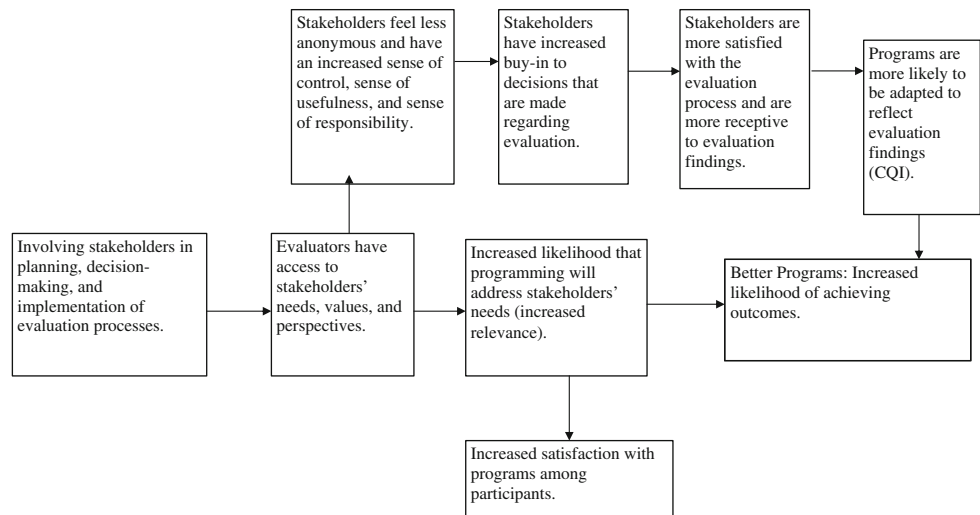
Involving stakeholders in planning, decision-making, and implementation of evaluation processes.

Evaluators have access to stakeholders' needs, values, and perspectives.

Stakeholders feel less anonymous and have an increased sense of control, sense of usefulness, and sense of responsibility.

Stakeholders have increased buy-in to decisions that are made regarding evaluation.

Stakeholders are more satisfied with the evaluation process and are more receptive to evaluation findings.

Programs are more likely to be adapted to reflect evaluation findings (CQI).

Increased likelihood that programming will address stakeholders' needs (increased relevance).

Better Programs: Increased likelihood of achieving outcomes.

Increased satisfaction with programs among participants.